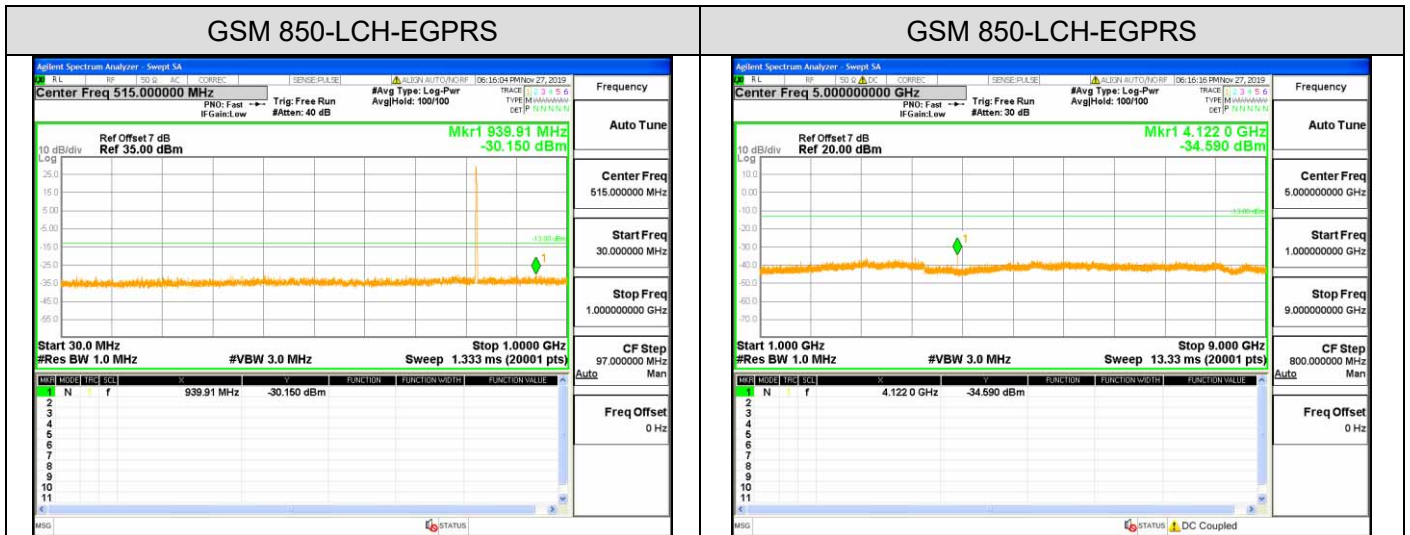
| GSM 850-LCH-EGPRS | GSM 850-LCH-EGPRS |
|---|---|

Agilent Spectrum Analyzer - Swept SA
RL RF 50 Ω AC CORREC SENSE:PULSE ALIGN AUTO/NO RF 06:16:04 PM Nov 27, 2019
Center Freq 515.000000 MHz
PNO: Fast IFGain:Low
Trig: Free Run #Atten: 40 dB
#Avg Type: Log-Pwr Avg|Hold: 100/100
TRACE 1 2 3 4 5 6 TYPE M DET P N N N N N
Frequency
Ref Offset 7 dB
10 dB/div Ref 35.00 dBm
Log
Mkr1 939.91 MHz
-30.150 dBm
25.0
15.0
5.00
-5.00
-15.0
-25.0
-35.0
-45.0
-55.0
-13.00 dBm
Start 30.0 MHz
#Res BW 1.0 MHz
#VBW 3.0 MHz
Stop 1.0000 GHz
Sweep 1.333 ms (20001 pts)
MKR MODE TRC SCL X Y FUNCTION FUNCTION WIDTH FUNCTION VALUE
1 N 1 f 939.91 MHz -30.150 dBm
2
3
4
5
6
7
8
9
10
11
MSG
STATUS
Auto Tune
Center Freq
515.000000 MHz
Start Freq
30.000000 MHz
Stop Freq
1.000000000 GHz
CF Step
97.000000 MHz
Auto Man
Freq Offset
0 Hz

Agilent Spectrum Analyzer - Swept SA
RL RF 50 Ω DC CORREC SENSE:PULSE ALIGN AUTO/NO RF 06:16:16 PM Nov 27, 2019
Center Freq 5.000000000 GHz
PNO: Fast IFGain:Low
Trig: Free Run #Atten: 30 dB
#Avg Type: Log-Pwr Avg|Hold: 100/100
TRACE 1 2 3 4 5 6 TYPE M DET P N N N N N
Frequency
Ref Offset 7 dB
10 dB/div Ref 20.00 dBm
Log
Mkr1 4.122 0 GHz
-34.590 dBm
10.0
0.00
-10.0
-20.0
-30.0
-40.0
-50.0
-60.0
-70.0
-13.00 dBm
Start 1.000 GHz
#Res BW 1.0 MHz
#VBW 3.0 MHz
Stop 9.000 GHz
Sweep 13.33 ms (20001 pts)
MKR MODE TRC SCL X Y FUNCTION FUNCTION WIDTH FUNCTION VALUE
1 N 1 f 4.122 0 GHz -34.590 dBm
2
3
4
5
6
7
8
9
10
11
MSG
STATUS DC Coupled
Auto Tune
Center Freq
5.000000000 GHz
Start Freq
1.000000000 GHz
Stop Freq
9.000000000 GHz
CF Step
800.000000 MHz
Auto Man
Freq Offset
0 Hz